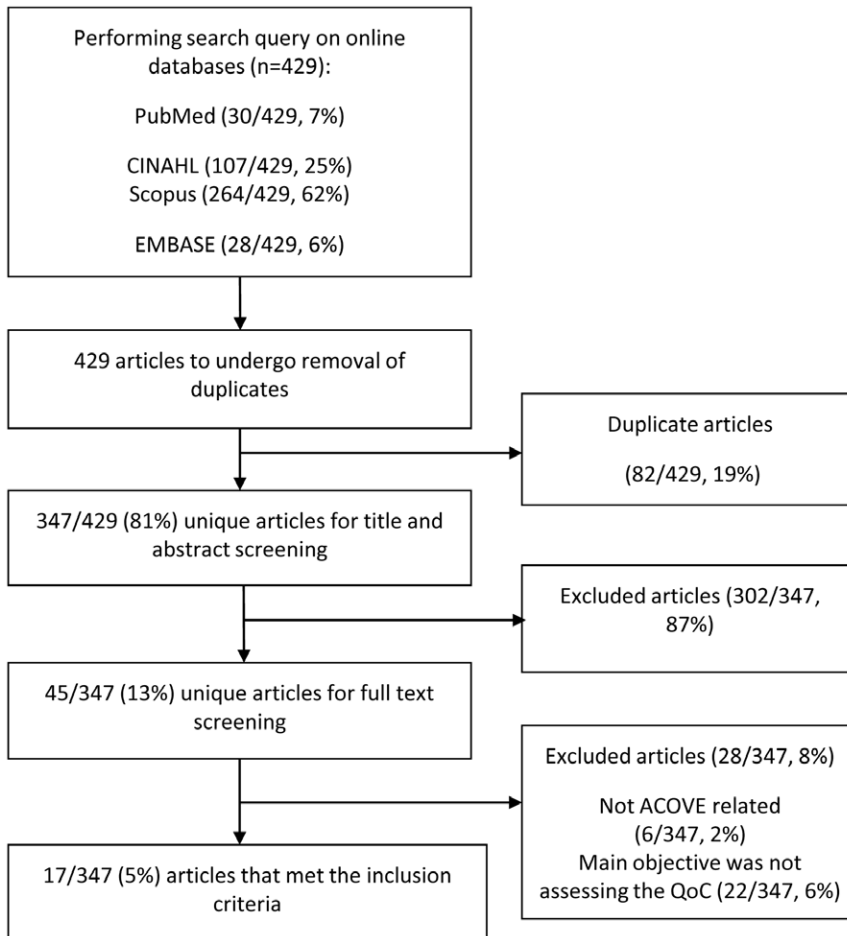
Performing search query on online databases (n=429):

PubMed (30/429, 7%)

CINAHL (107/429, 25%)
Scopus (264/429, 62%)

EMBASE (28/429, 6%)

429 articles to undergo removal of duplicates

Duplicate articles

(82/429, 19%)

347/429 (81%) unique articles for title and abstract screening

Excluded articles (302/347, 87%)

45/347 (13%) unique articles for full text screening

Excluded articles (28/347, 8%)

Not ACOVE related
(6/347, 2%)
Main objective was not assessing the QoC (22/347, 6%)

17/347 (5%) articles that met the inclusion criteria